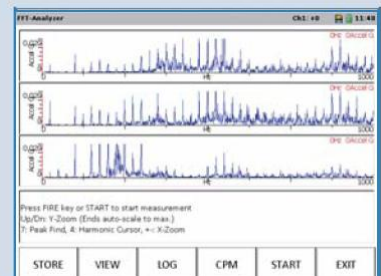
FFT-Analyzer
Ch1: +0
11:48

Accel
Hz
1000
Ch1: Accel G

Accel
Hz
1000
Ch2: Accel G

Accel
Hz
1000
Ch3: Accel G

Press FIRE key or START to start measurement
Up/Dn: Y-Zoom (Ends auto-scale to max.)
7: Peak Find, 4: Harmonic Cursor, +-: X-Zoom

STORE
VIEW
LOG
CPM
START
EXIT